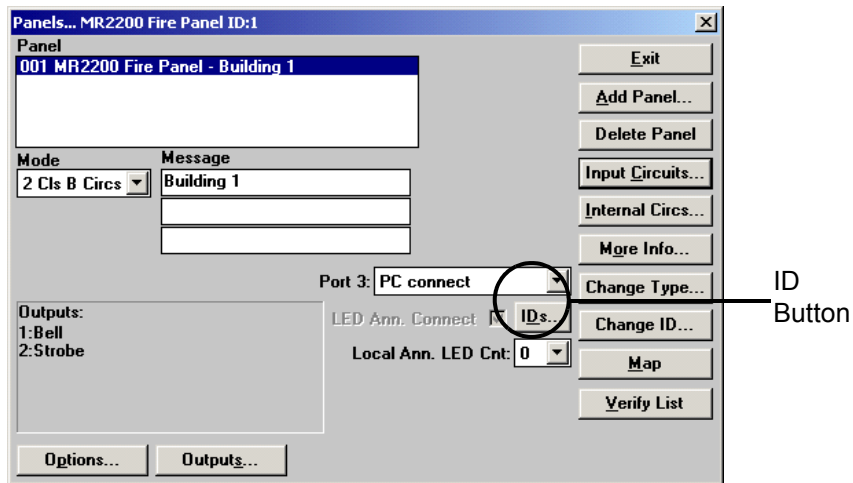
Panels... MR2200 Fire Panel ID:1

Panel
001 MR2200 Fire Panel - Building 1

Mode
2 Cls B Circs

Message
Building 1

Port 3: PC connect

Outputs:
1:Bell
2:Strobe

LED Ann. Connect
IDs...

Local Ann. LED Cnt: 0

Options...
Outputs...

Exit
Add Panel...
Delete Panel
Input Circuits...
Internal Circs...
More Info...
Change Type...
Change ID...
Map
Verify List

ID Button